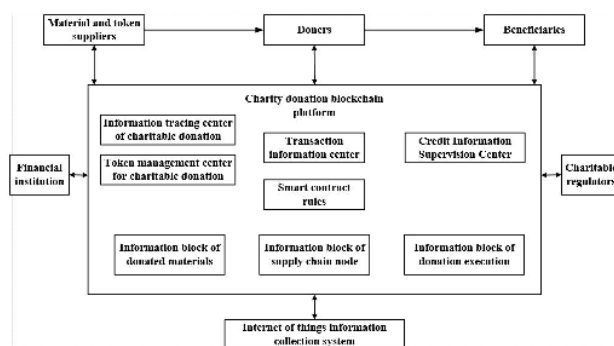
Material and token suppliers

Donors

Beneficiaries

Charity donation blockchain platform

Information tracing center of charitable donation

Token management center for charitable donation

Transaction information center

Credit Information Supervision Center

Smart contract rules

Financial institution

Charitable regulatory

Information block of donated materials

Information block of supply chain node

Information block of donation execution

Internet of things information collection system